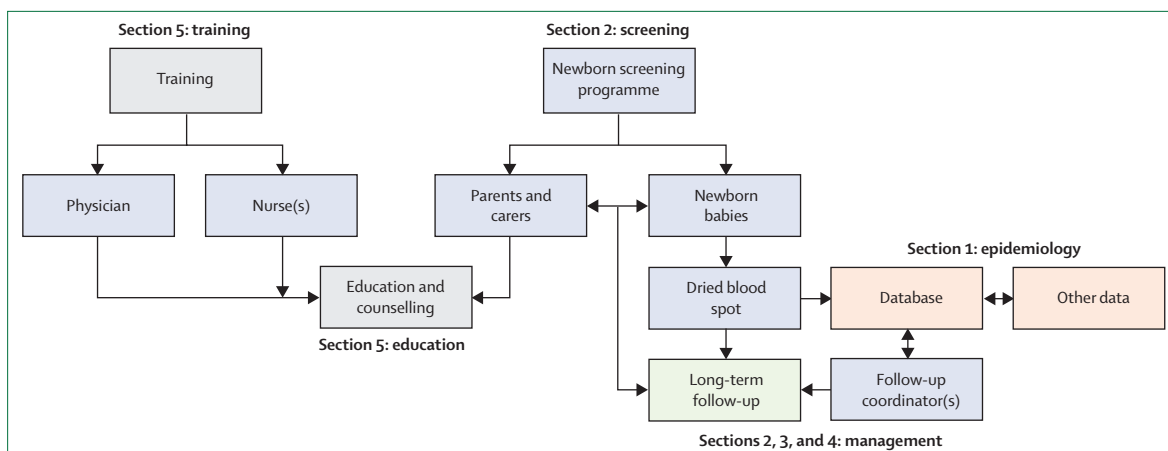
Section 5: training

Training

Physician

Nurse(s)

Education and counselling

Section 5: education

Section 2: screening

Newborn screening programme

Parents and carers

Newborn babies

Dried blood spot

Long-term follow-up

Follow-up coordinator(s)

Section 1: epidemiology

Database

Other data

Sections 2, 3, and 4: management